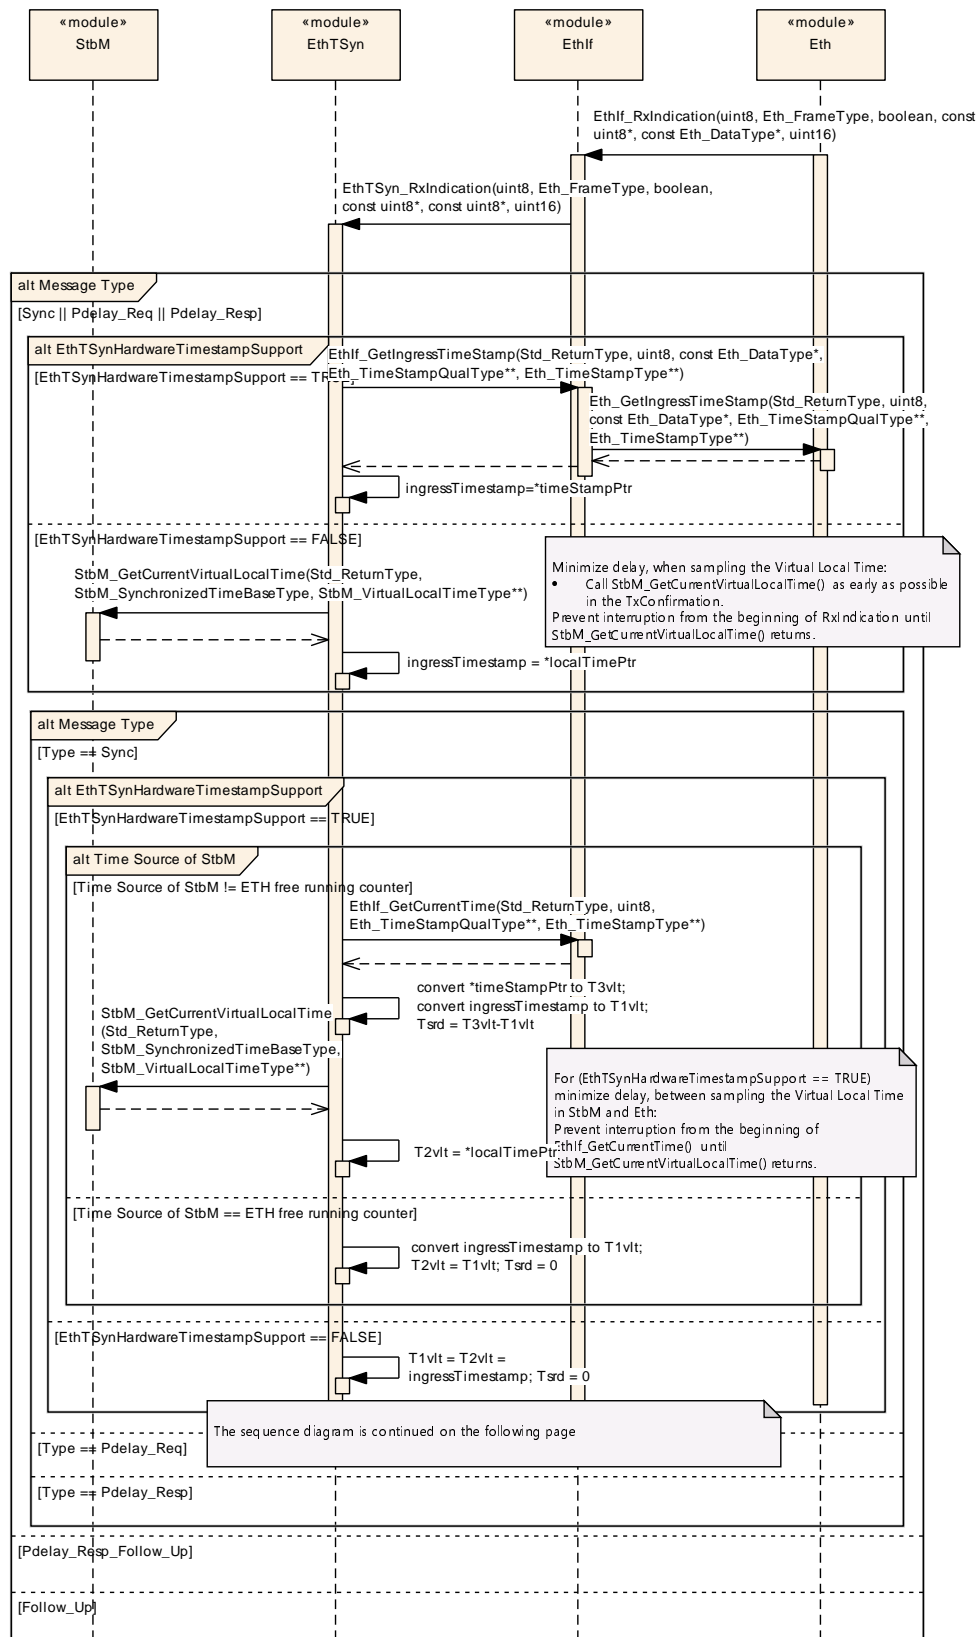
«module»
StbM

«module»
EthTSyn

«module»
EthIf

«module»
Eth

EthIf_RxIndication(uint8, Eth_FrameType, boolean, const uint8*, const Eth_DataType*, uint16)

EthTSyn_RxIndication(uint8, Eth_FrameType, boolean, const uint8*, const uint8*, uint16)

alt Message Type

[Sync || Pdelay_Req || Pdelay_Resp]

alt EthTSynHardwareTimestampSupport

[EthTSynHardwareTimestampSupport == TRUE]

EthIf_GetIngressTimeStamp(Std_ReturnType, uint8, const Eth_DataType*, Eth_TimeStampQualType**, Eth_TimeStampType**)

Eth_GetIngressTimeStamp(Std_ReturnType, uint8, const Eth_DataType*, Eth_TimeStampQualType**, Eth_TimeStampType**)

ingressTimestamp=*timeStampPtr

[EthTSynHardwareTimestampSupport == FALSE]

Minimize delay, when sampling the Virtual Local Time:
• Call StbM_GetCurrentVirtualLocalTime() as early as possible in the TxConfirmation.
Prevent interruption from the beginning of RxIndication until StbM_GetCurrentVirtualLocalTime() returns.

StbM_GetCurrentVirtualLocalTime(Std_ReturnType, StbM_SynchronizedTimeBaseType, StbM_VirtualLocalTimeType**)

ingressTimestamp = *localTimePtr

alt Message Type

[Type == Sync]

alt EthTSynHardwareTimestampSupport

[EthTSynHardwareTimestampSupport == TRUE]

alt Time Source of StbM

[Time Source of StbM != ETH free running counter]

EthIf_GetCurrentTime(Std_ReturnType, uint8, Eth_TimeStampQualType**, Eth_TimeStampType**)

convert *timeStampPtr to T3vlt;
convert ingressTimestamp to T1vlt;
Tsrd = T3vlt-T1vlt

StbM_GetCurrentVirtualLocalTime
(Std_ReturnType,
StbM_SynchronizedTimeBaseType,
StbM_VirtualLocalTimeType**)

For (EthTSynHardwareTimestampSupport == TRUE) minimize delay, between sampling the Virtual Local Time in StbM and Eth:
Prevent interruption from the beginning of EthIf_GetCurrentTime() until StbM_GetCurrentVirtualLocalTime() returns.

T2vlt = *localTimePtr

[Time Source of StbM == ETH free running counter]

convert ingressTimestamp to T1vlt;
T2vlt = T1vlt; Tsrd = 0

[EthTSynHardwareTimestampSupport == FALSE]

T1vlt = T2vlt =
ingressTimestamp; Tsrd = 0

The sequence diagram is continued on the following page

[Type == Pdelay_Req]

[Type == Pdelay_Resp]

[Pdelay_Resp_Follow_Up]

[Follow_Up]